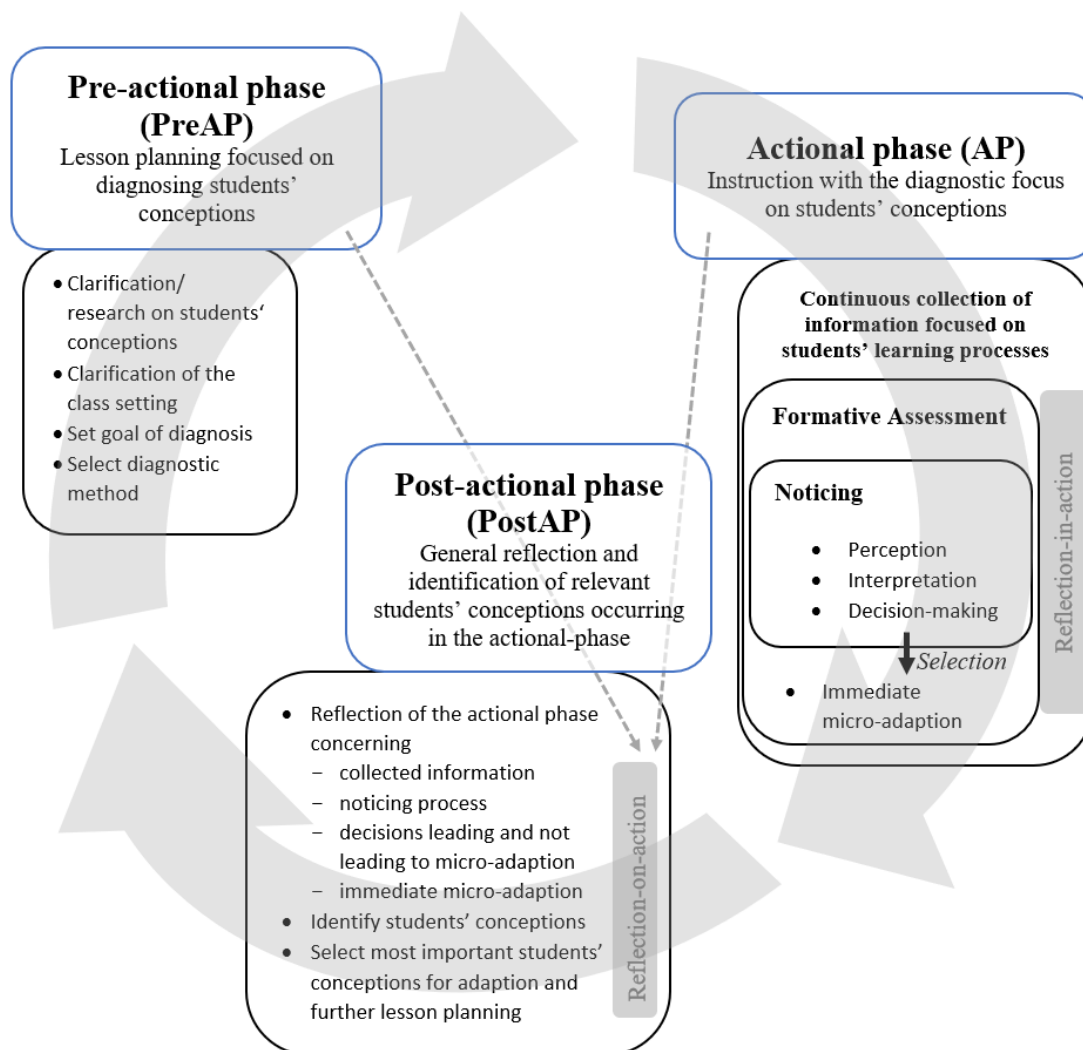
Pre-actional phase (PreAP)
Lesson planning focused on diagnosing students' conceptions

- Clarification/ research on students' conceptions
- Clarification of the class setting
- Set goal of diagnosis
- Select diagnostic method

Actional phase (AP)
Instruction with the diagnostic focus on students' conceptions

Continuous collection of information focused on students' learning processes

Formative Assessment

Noticing

- Perception
- Interpretation
- Decision-making

Selection

- Immediate micro-adaption

Reflection-in-action

Post-actional phase (PostAP)
General reflection and identification of relevant students' conceptions occurring in the actional-phase

- Reflection of the actional phase concerning
  - collected information
  - noticing process
  - decisions leading and not leading to micro-adaption
  - immediate micro-adaption
- Identify students' conceptions
- Select most important students' conceptions for adaption and further lesson planning

Reflection-on-action